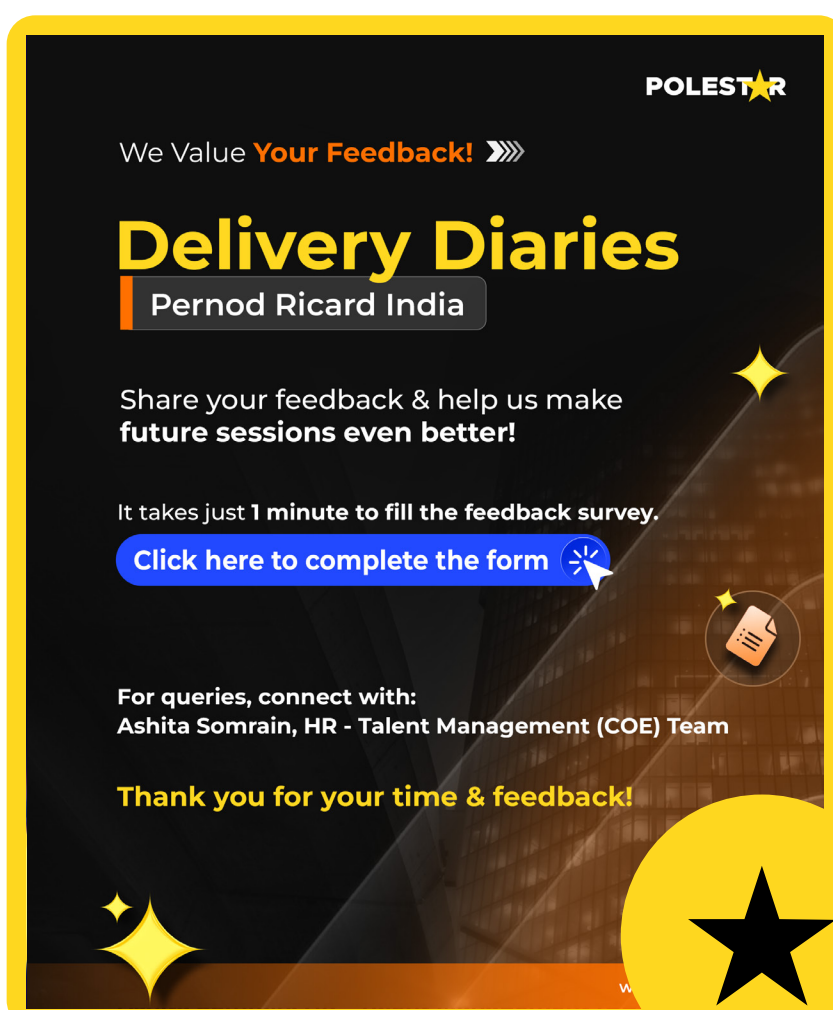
POLESTAR

We Value Your Feedback!

Delivery Diaries

Pernod Ricard India

Share your feedback & help us make future sessions even better!

It takes just 1 minute to fill the feedback survey.

Click here to complete the form

For queries, connect with:
Ashita Somrain, HR - Talent Management (COE) Team

Thank you for your time & feedback!

w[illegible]